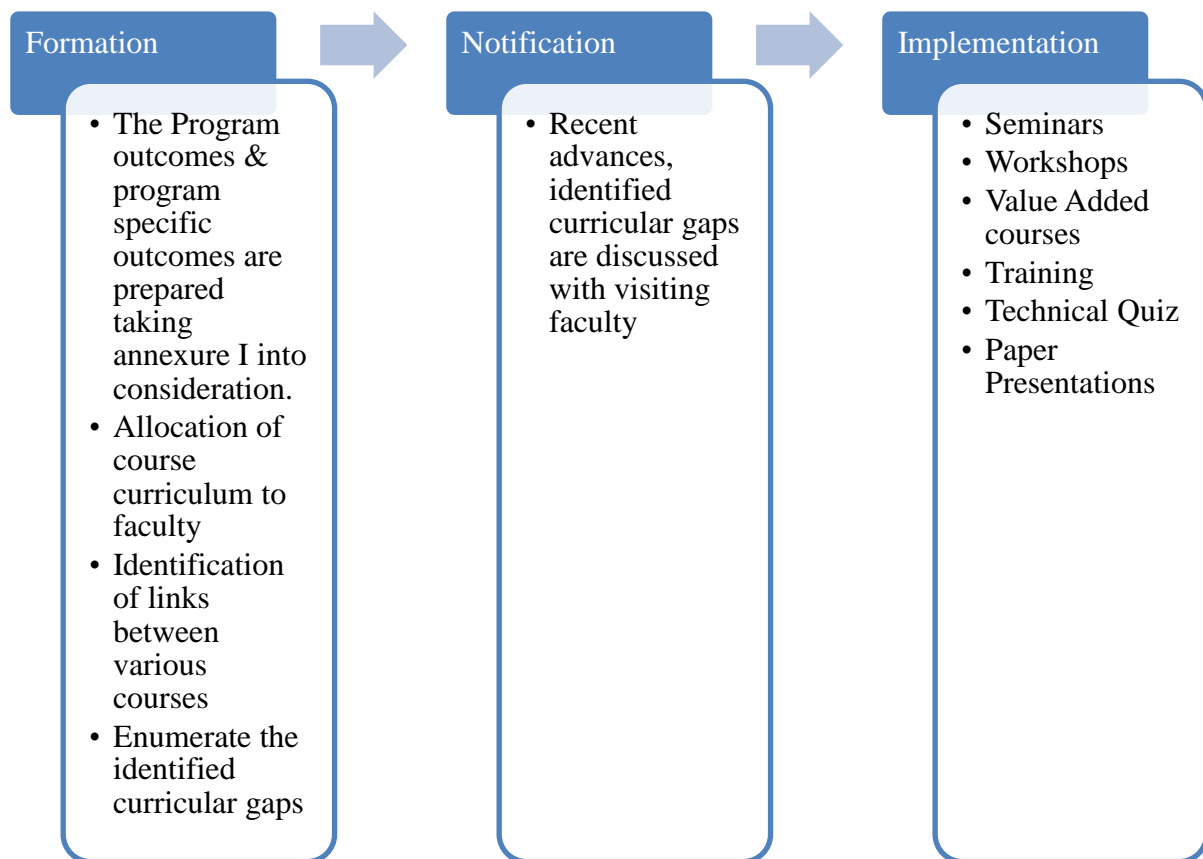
Formation

- The Program outcomes & program specific outcomes are prepared taking annexure I into consideration.
- Allocation of course curriculum to faculty
- Identification of links between various courses
- Enumerate the identified curricular gaps

Notification

- Recent advances, identified curricular gaps are discussed with visiting faculty

Implementation

- Seminars
- Workshops
- Value Added courses
- Training
- Technical Quiz
- Paper Presentations